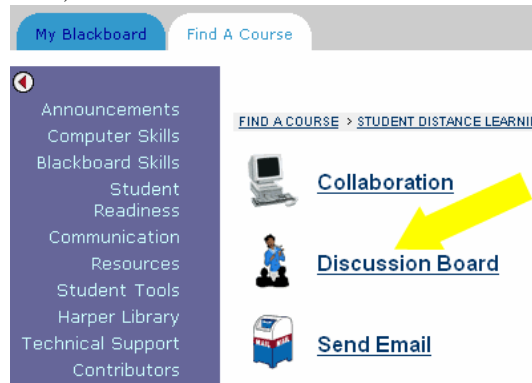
My Blackboard

Find A Course

Announcements
Computer Skills
Blackboard Skills
Student Readiness
Communication
Resources
Student Tools
Harper Library
Technical Support
Contributors

FIND A COURSE > STUDENT DISTANCE LEARNI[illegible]

Collaboration

Discussion Board

MAIL

Send Email